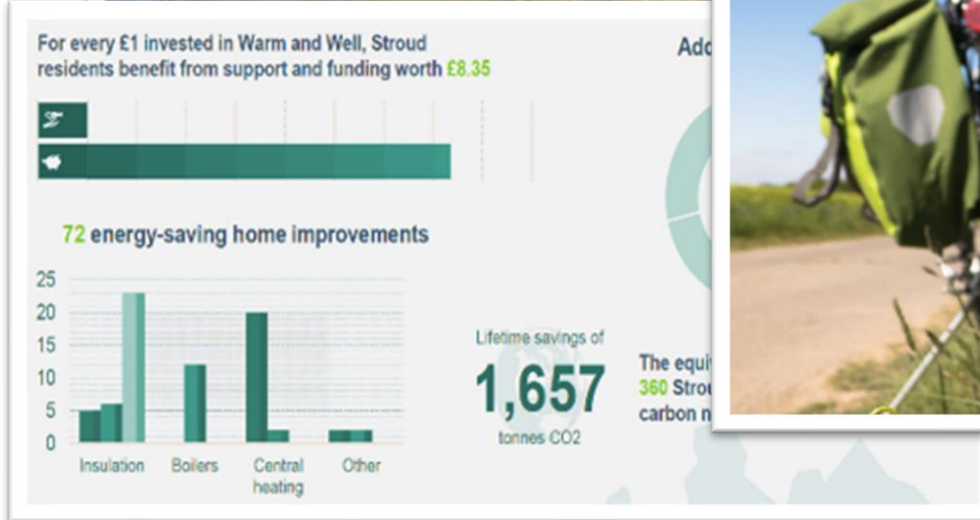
For every £1 invested in Warm and Well, Stroud residents benefit from support and funding worth £8.35

Add

72 energy-saving home improvements

25
20
15
10
5
0

Insulation
Boilers
Central heating
Other

Lifetime savings of
1,657
tonnes CO2

The equi
360 Strou
carbon n